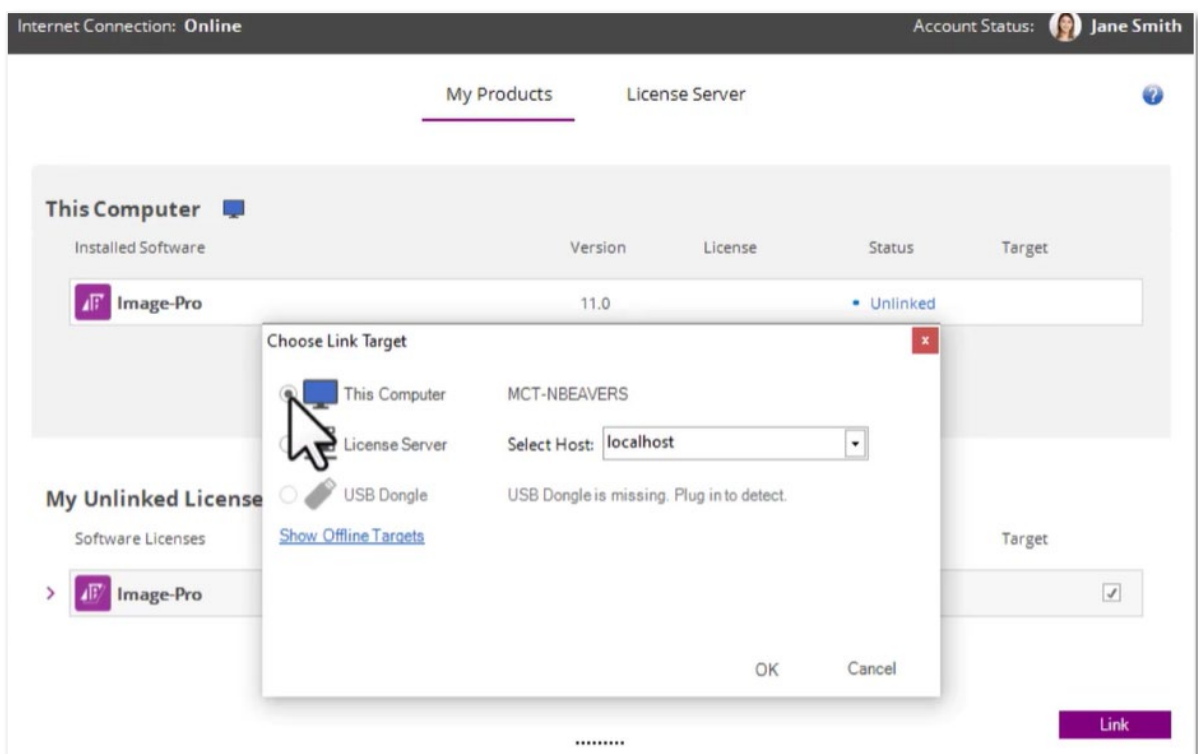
Internet Connection: Online

Account Status: Jane Smith

My Products

License Server

This Computer

| Installed Software | Version | License | Status | Target |
|---|---|---|---|---|
| Image-Pro | 11.0 | | • Unlinked | |

Choose Link Target

x

This Computer MCT-NBEAVERS

License Server Select Host: localhost

USB Dongle USB Dongle is missing. Plug in to detect.

Show Offline Targets

OK Cancel

My Unlinked License

Software Licenses

Target

Image-Pro

Link